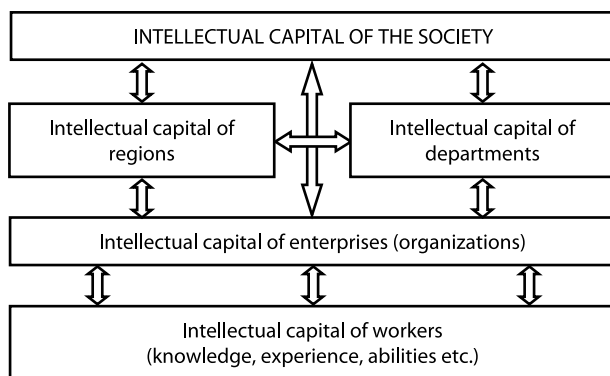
INTELLECTUAL CAPITAL OF THE SOCIETY

Intellectual capital of regions

Intellectual capital of departments

Intellectual capital of enterprises (organizations)

Intellectual capital of workers (knowledge, experience, abilities etc.)